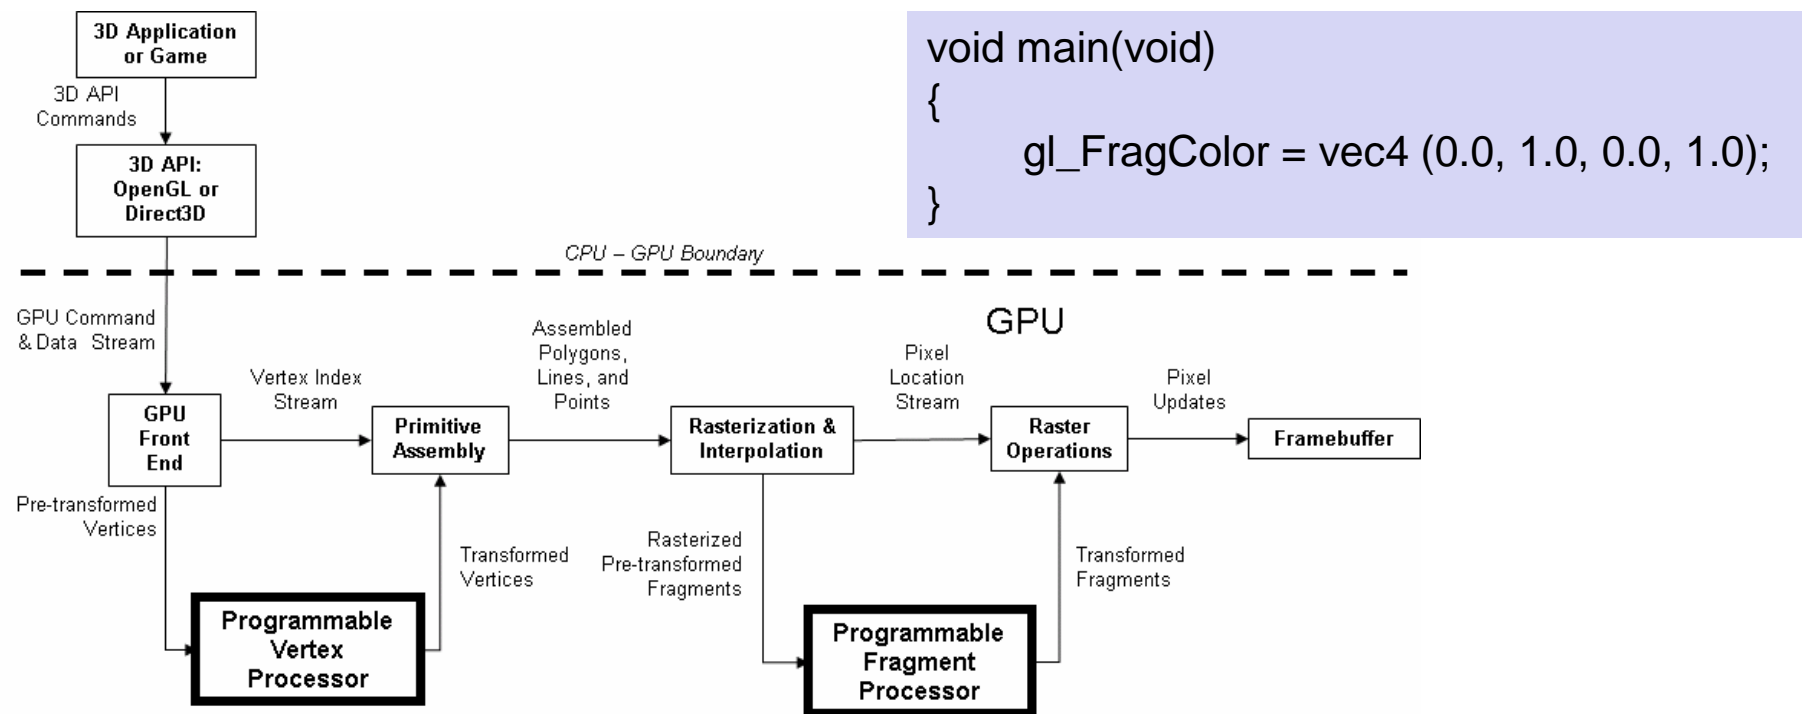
void main(void)
{
gl_FragColor = vec4 (0.0, 1.0, 0.0, 1.0);
}

3D Application or Game

3D API Commands

3D API: OpenGL or Direct3D

CPU – GPU Boundary

GPU

GPU Command & Data Stream

GPU Front End

Vertex Index Stream

Primitive Assembly

Assembled Polygons, Lines, and Points

Rasterization & Interpolation

Pixel Location Stream

Raster Operations

Pixel Updates

Framebuffer

Pre-transformed Vertices

Programmable Vertex Processor

Transformed Vertices

Rasterized Pre-transformed Fragments

Programmable Fragment Processor

Transformed Fragments